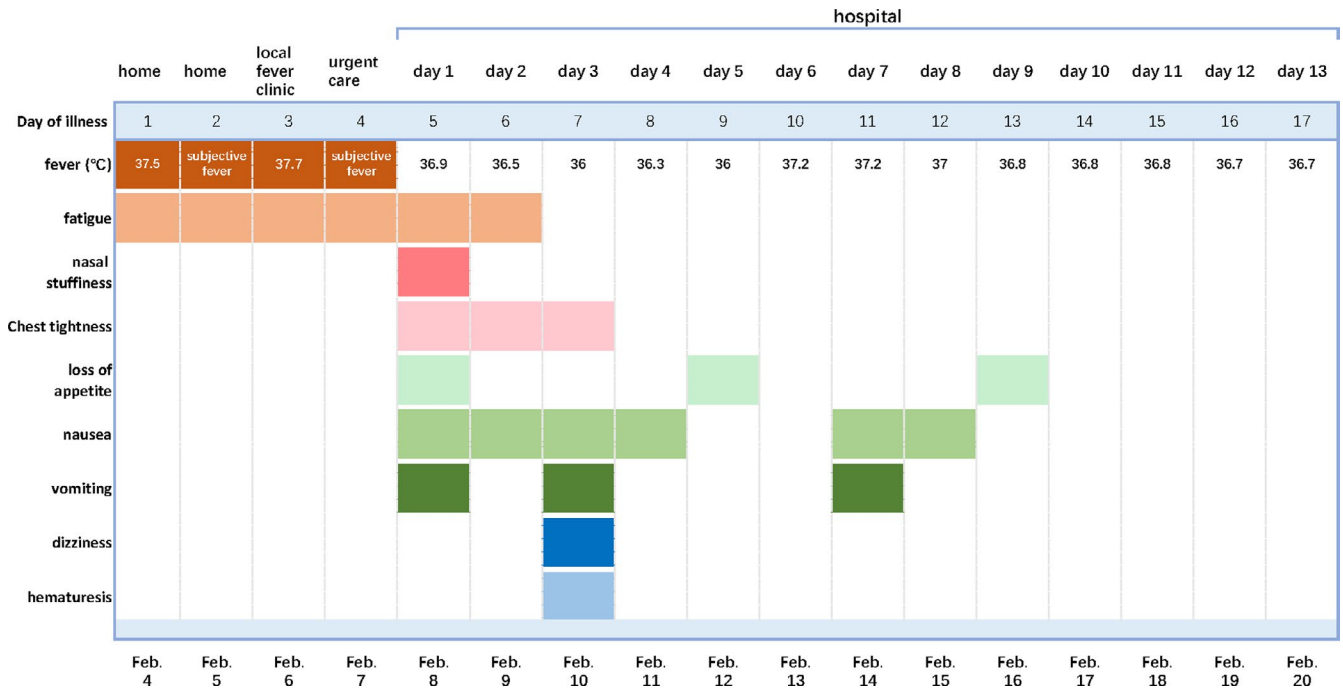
hospital

| | home | home | local fever clinic | urgent care | day 1 | day 2 | day 3 | day 4 | day 5 | day 6 | day 7 | day 8 | day 9 | day 10 | day 11 | day 12 | day 13 |
|---|---|---|---|---|---|---|---|---|---|---|---|---|---|---|---|---|---|
| Day of illness | 1 | 2 | 3 | 4 | 5 | 6 | 7 | 8 | 9 | 10 | 11 | 12 | 13 | 14 | 15 | 16 | 17 |
| fever (℃) | 37.5 | subjective fever | 37.7 | subjective fever | 36.9 | 36.5 | 36 | 36.3 | 36 | 37.2 | 37.2 | 37 | 36.8 | 36.8 | 36.8 | 36.7 | 36.7 |
| fatigue | | | | | | | | | | | | | | | | | |
| nasal stuffiness | | | | | | | | | | | | | | | | | |
| Chest tightness | | | | | | | | | | | | | | | | | |
| loss of appetite | | | | | | | | | | | | | | | | | |
| nausea | | | | | | | | | | | | | | | | | |
| vomiting | | | | | | | | | | | | | | | | | |
| dizziness | | | | | | | | | | | | | | | | | |
| hematuresis | | | | | | | | | | | | | | | | | |
| | Feb. 4 | Feb. 5 | Feb. 6 | Feb. 7 | Feb. 8 | Feb. 9 | Feb. 10 | Feb. 11 | Feb. 12 | Feb. 13 | Feb. 14 | Feb. 15 | Feb. 16 | Feb. 17 | Feb. 18 | Feb. 19 | Feb. 20 |